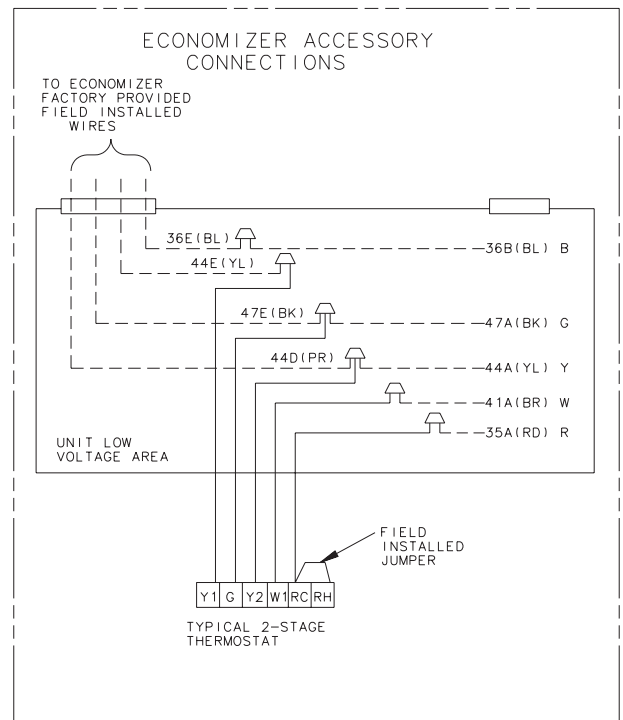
ECONOMIZER ACCESSORY CONNECTIONS

TO ECONOMIZER FACTORY PROVIDED FIELD INSTALLED WIRES

36E(BL)
36B(BL) B
44E(YL)
47E(BK)
47A(BK) G
44D(PR)
44A(YL) Y
41A(BR) W
35A(RD) R

UNIT LOW VOLTAGE AREA

FIELD INSTALLED JUMPER

| Y1 | G | Y2 | W1 | RC | RH |
|---|---|---|---|---|---|

TYPICAL 2-STAGE THERMOSTAT